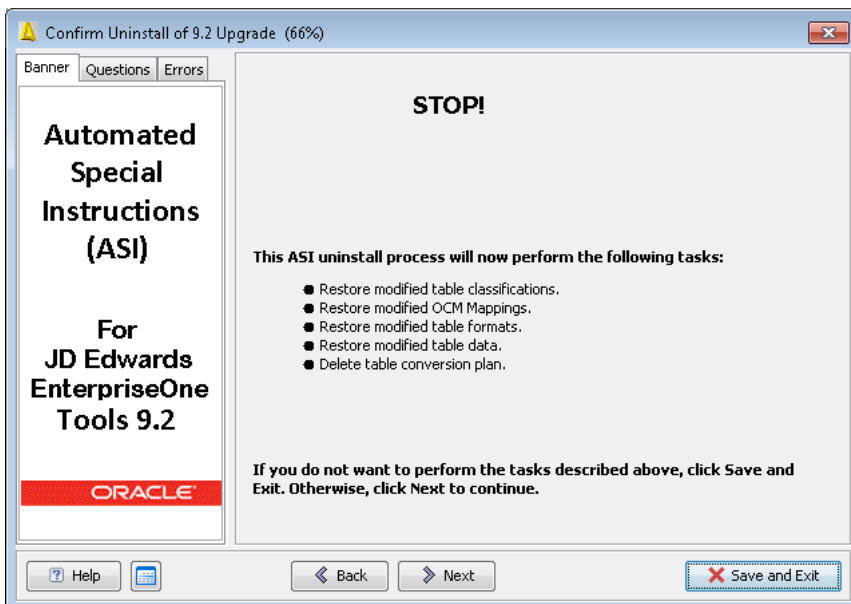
Confirm Uninstall of 9.2 Upgrade (66%)

Banner | Questions | Errors

Automated Special Instructions (ASI)

For JD Edwards EnterpriseOne Tools 9.2

ORACLE

STOP!

This ASI uninstall process will now perform the following tasks:

- Restore modified table classifications.
- Restore modified OCM Mappings.
- Restore modified table formats.
- Restore modified table data.
- Delete table conversion plan.

If you do not want to perform the tasks described above, click Save and Exit. Otherwise, click Next to continue.

Help

Back

Next

Save and Exit